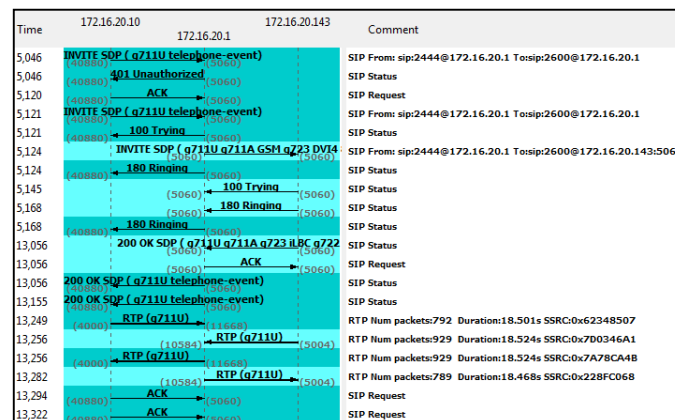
| Time | 172.16.20.10 | 172.16.20.1 | 172.16.20.143 | Comment |
|---|---|---|---|---|
| 5,046 | INVITE SDP ( g711U telephone-event) (40880) | (5060) | | SIP From: sip:2444@172.16.20.1 To:sip:2600@172.16.20.1 |
| 5,046 | 401 Unauthorized (40880) | (5060) | | SIP Status |
| 5,120 | ACK (40880) | (5060) | | SIP Request |
| 5,121 | INVITE SDP ( g711U telephone-event) (40880) | (5060) | | SIP From: sip:2444@172.16.20.1 To:sip:2600@172.16.20.1 |
| 5,121 | 100 Trying (40880) | (5060) | | SIP Status |
| 5,124 | | INVITE SDP ( g711U g711A GSM g723 DVI4 (5060) | | SIP From: sip:2444@172.16.20.1 To:sip:2600@172.16.20.143:506 |
| 5,124 | 180 Ringing (40880) | (5060) | | SIP Status |
| 5,145 | | (5060) 100 Trying | (5060) | SIP Status |
| 5,168 | | (5060) 180 Ringing | (5060) | SIP Status |
| 5,168 | 180 Ringing (40880) | (5060) | | SIP Status |
| 13,056 | | 200 OK SDP ( g711U g711A g723 iLBC g722 (5060) | (5060) | SIP Status |
| 13,056 | | (5060) ACK | (5060) | SIP Request |
| 13,056 | 200 OK SDP ( g711U telephone-event) (40880) | (5060) | | SIP Status |
| 13,155 | 200 OK SDP ( g711U telephone-event) (40880) | (5060) | | SIP Status |
| 13,249 | RTP (g711U) (4000) | (11668) | | RTP Num packets:792 Duration:18.501s SSRC:0x62348507 |
| 13,256 | | (10584) RTP (g711U) | (5004) | RTP Num packets:929 Duration:18.524s SSRC:0x7D0346A1 |
| 13,256 | RTP (g711U) (4000) | (11668) | | RTP Num packets:929 Duration:18.524s SSRC:0x7A78CA4B |
| 13,282 | | (10584) RTP (g711U) | (5004) | RTP Num packets:789 Duration:18.468s SSRC:0x228FC068 |
| 13,294 | ACK (40880) | (5060) | | SIP Request |
| 13,322 | ACK (40880) | (5060) | | SIP Request |